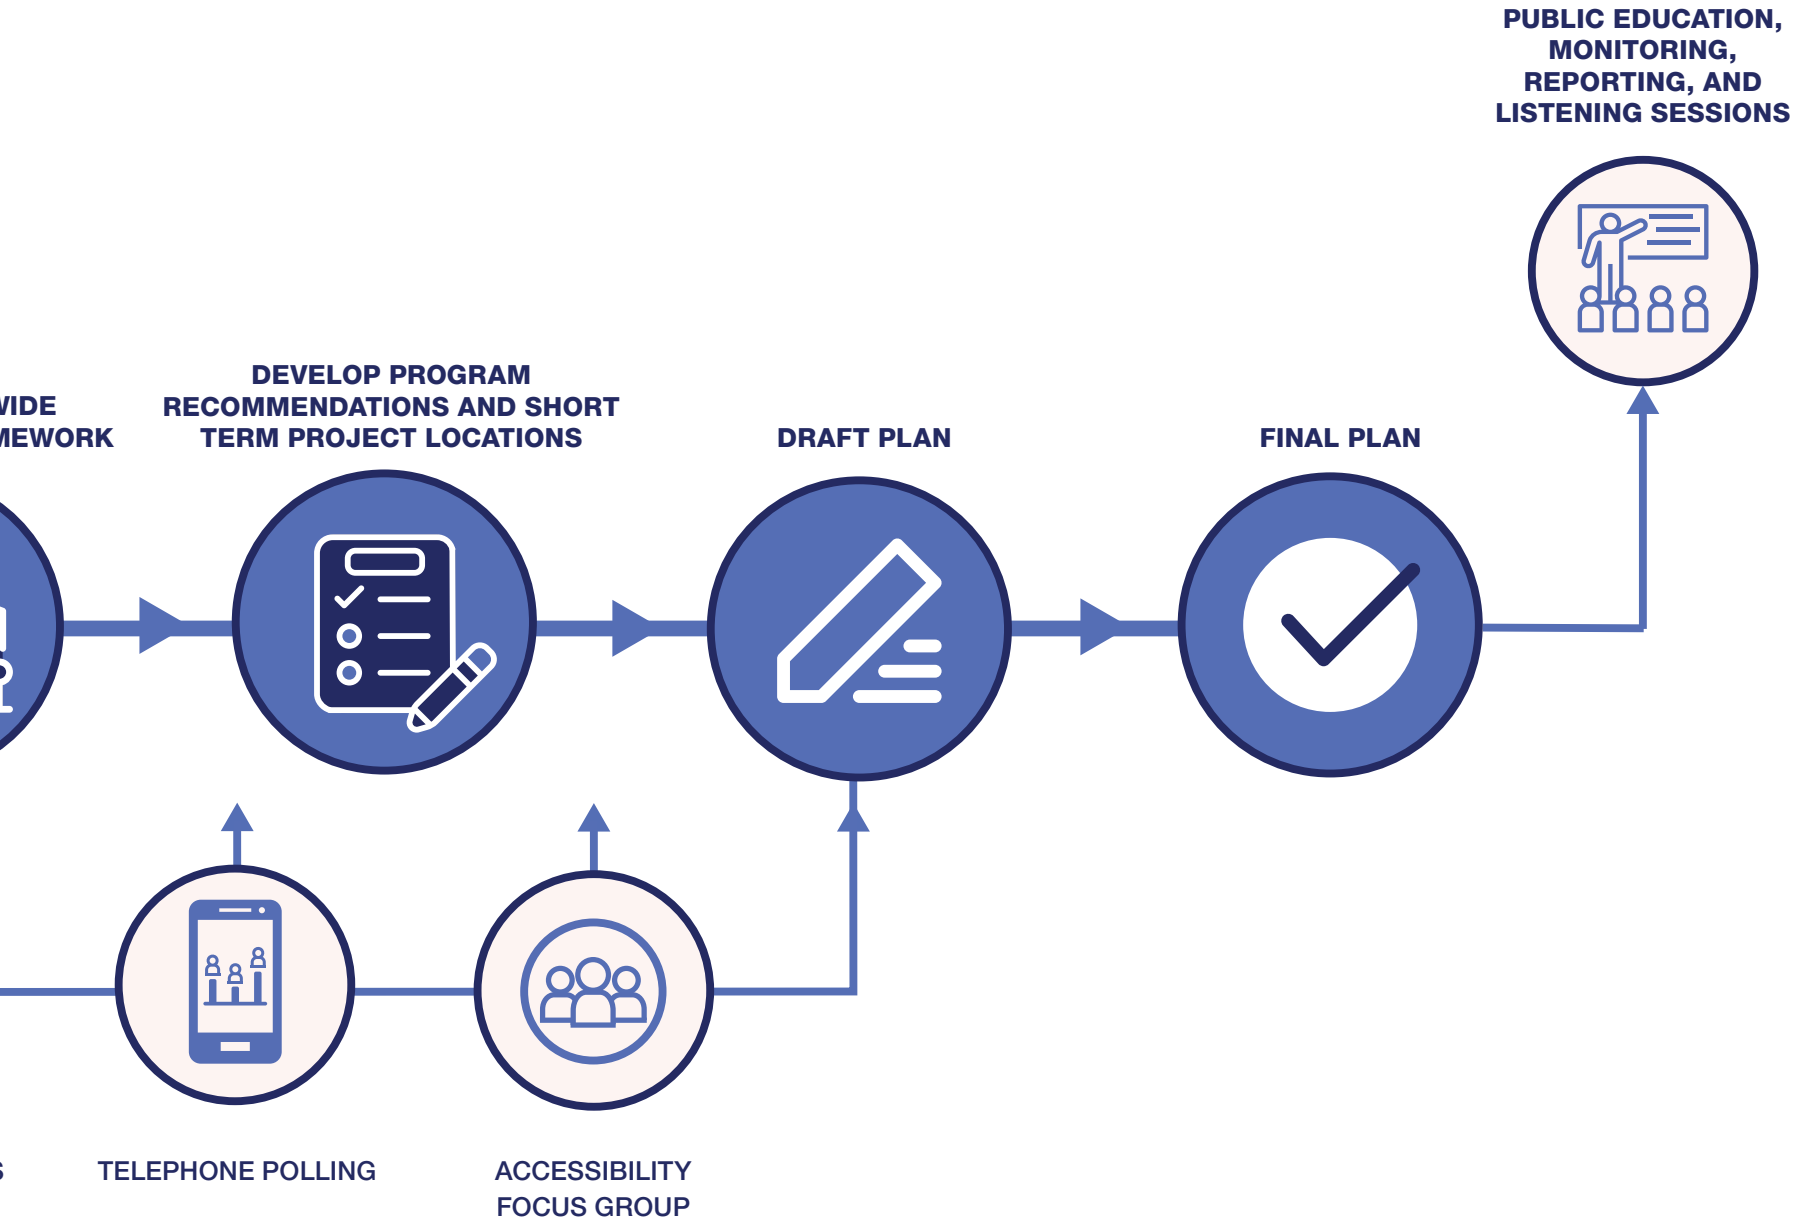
PUBLIC EDUCATION, MONITORING, REPORTING, AND LISTENING SESSIONS

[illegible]IDE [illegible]MEWORK

DEVELOP PROGRAM RECOMMENDATIONS AND SHORT TERM PROJECT LOCATIONS

DRAFT PLAN

FINAL PLAN

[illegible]S

TELEPHONE POLLING

ACCESSIBILITY FOCUS GROUP